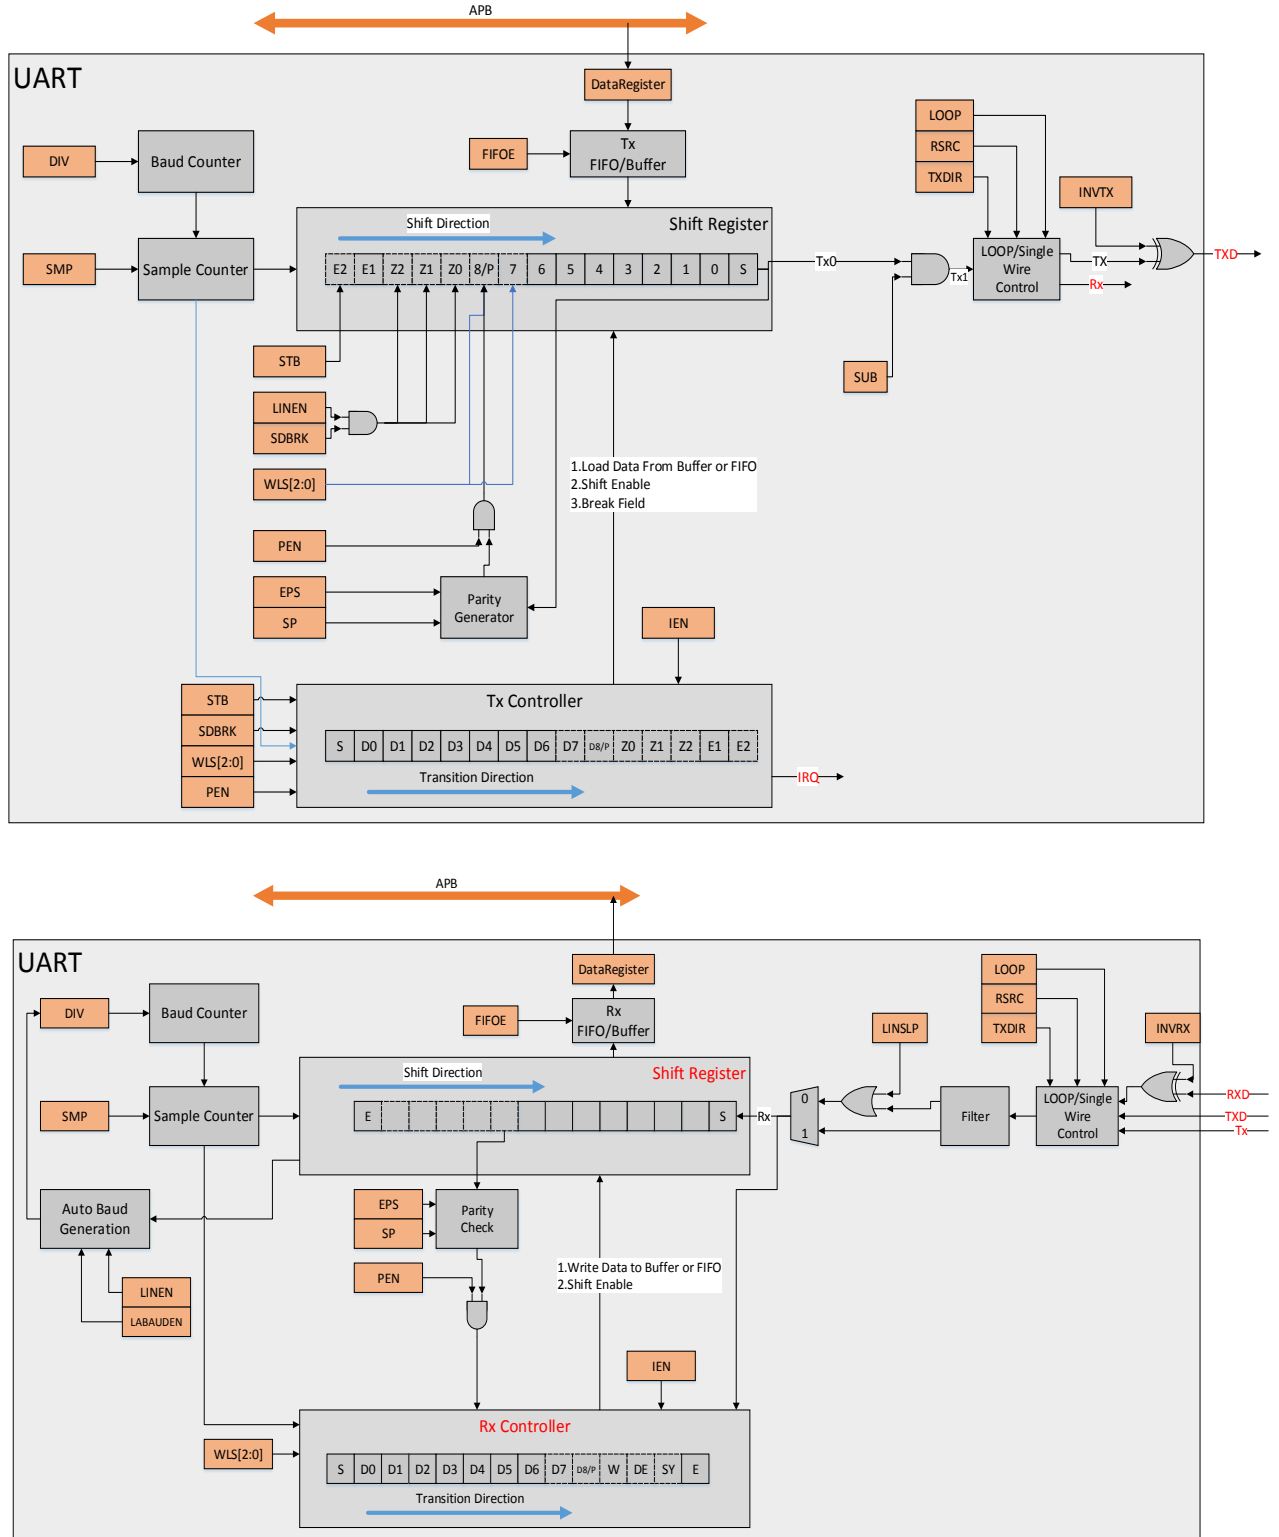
APB

UART

DataRegister

Tx FIFO/Buffer

FIFOE

DIV

Baud Counter

LOOP

RSRC

TXDIR

INVTX

SMP

Sample Counter

Shift Direction

Shift Register

| E2 | E1 | Z2 | Z1 | Z0 | 8/P | 7 | 6 | 5 | 4 | 3 | 2 | 1 | 0 | S |
|---|---|---|---|---|---|---|---|---|---|---|---|---|---|---|

Tx0

Tx1

LOOP/Single Wire Control

TX

Rx

TXD

SUB

STB

LINEN

SDBRK

WLS[2:0]

1.Load Data From Buffer or FIFO
2.Shift Enable
3.Break Field

PEN

EPS

SP

Parity Generator

IEN

STB

SDBRK

WLS[2:0]

PEN

Tx Controller

| S | D0 | D1 | D2 | D3 | D4 | D5 | D6 | D7 | D8/P | Z0 | Z1 | Z2 | E1 | E2 |
|---|---|---|---|---|---|---|---|---|---|---|---|---|---|---|

Transition Direction

IRQ

APB

UART

DataRegister

Rx FIFO/Buffer

FIFOE

DIV

Baud Counter

LOOP

RSRC

TXDIR

LINSLP

INVRX

SMP

Sample Counter

Shift Direction

Shift Register

| E | | | | | | | | | | | | | S |
|---|---|---|---|---|---|---|---|---|---|---|---|---|---|

Rx

0

1

Filter

LOOP/Single Wire Control

RXD

TXD

Tx

EPS

SP

Parity Check

Auto Baud Generation

PEN

1.Write Data to Buffer or FIFO
2.Shift Enable

LINEN

LABAUDEN

IEN

WLS[2:0]

Rx Controller

| S | D0 | D1 | D2 | D3 | D4 | D5 | D6 | D7 | D8/P | W | DE | SY | E |
|---|---|---|---|---|---|---|---|---|---|---|---|---|---|

Transition Direction